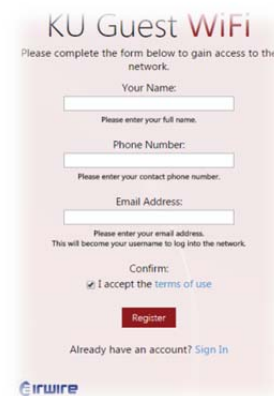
KU Guest WiFi

Please complete the form below to gain access to the network.

Your Name:

Please enter your full name.

Phone Number:

Please enter your contact phone number.

Email Address:

Please enter your email address.
This will become your username to log into the network.

Confirm:

I accept the terms of use

Register

Already have an account? Sign In

Airwire